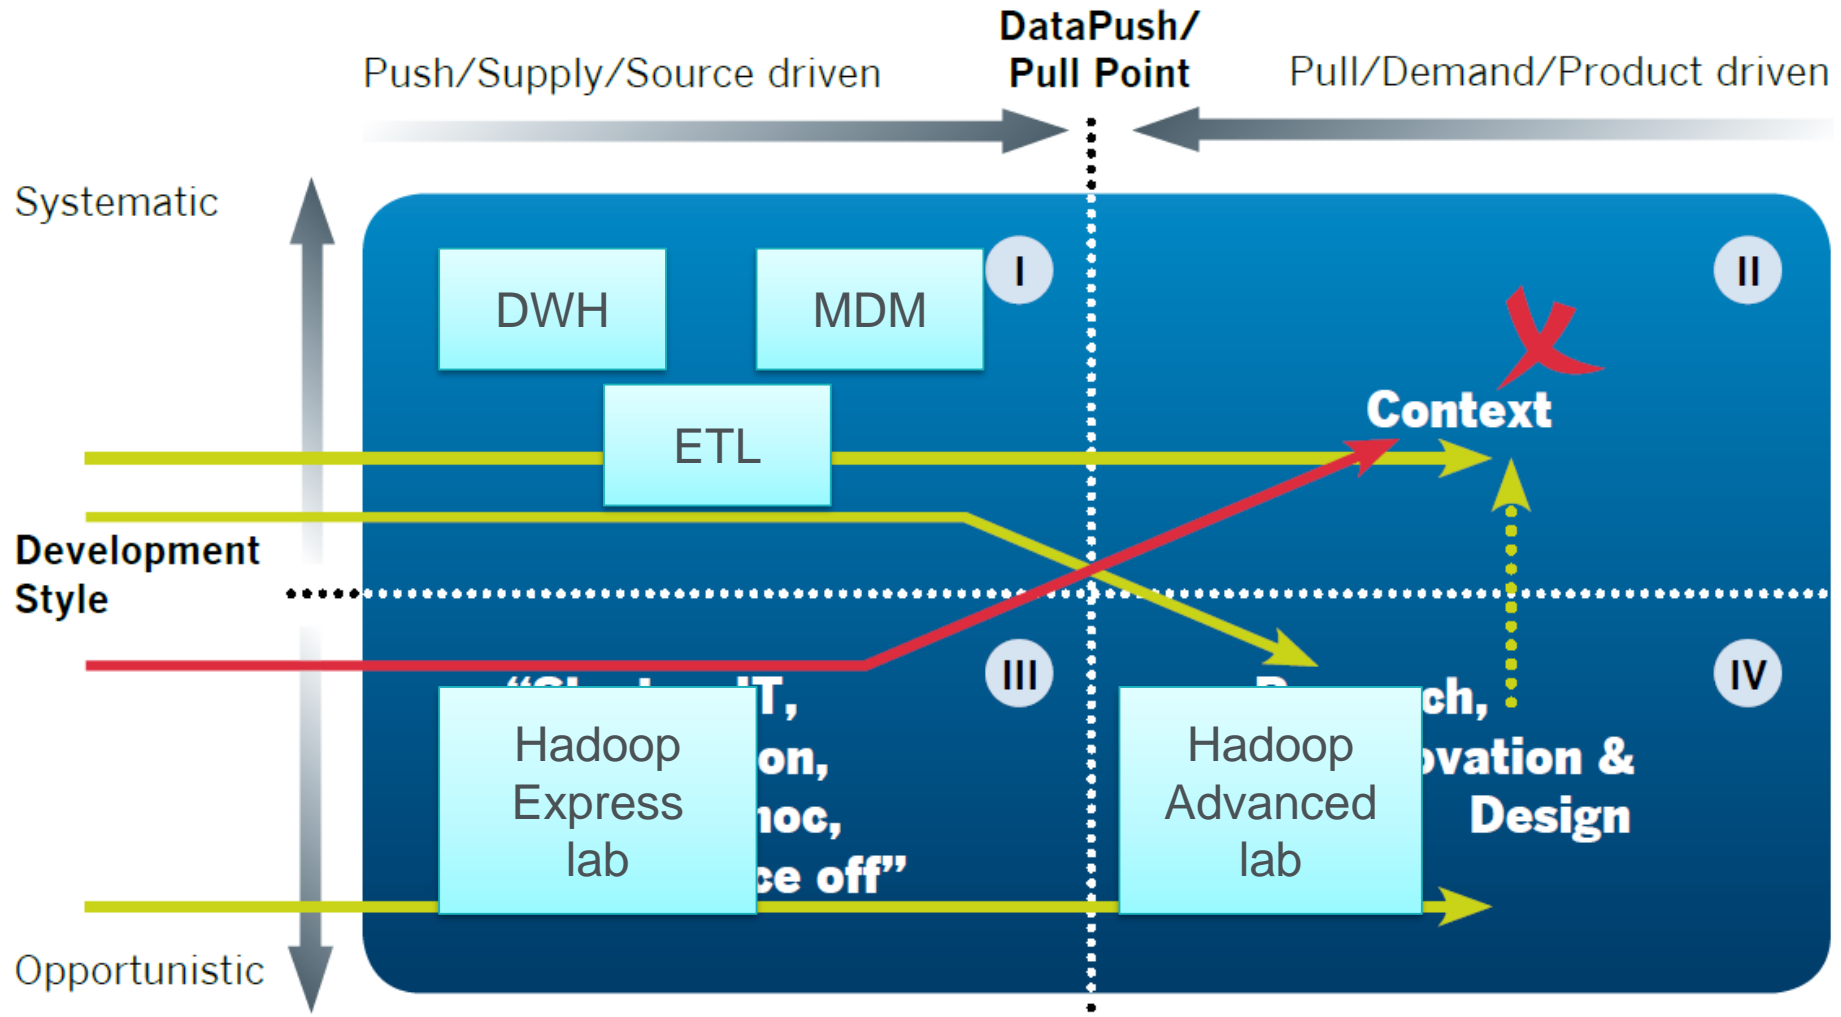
DataPush/ Pull Point

Push/Supply/Source driven

Pull/Demand/Product driven

Systematic

Development Style

Opportunistic

I

II

III

IV

DWH

MDM

ETL

Context

"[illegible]IT, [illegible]on, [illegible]hoc, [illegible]ce off"

Hadoop Express lab

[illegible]ch, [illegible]vation & Design

Hadoop Advanced lab